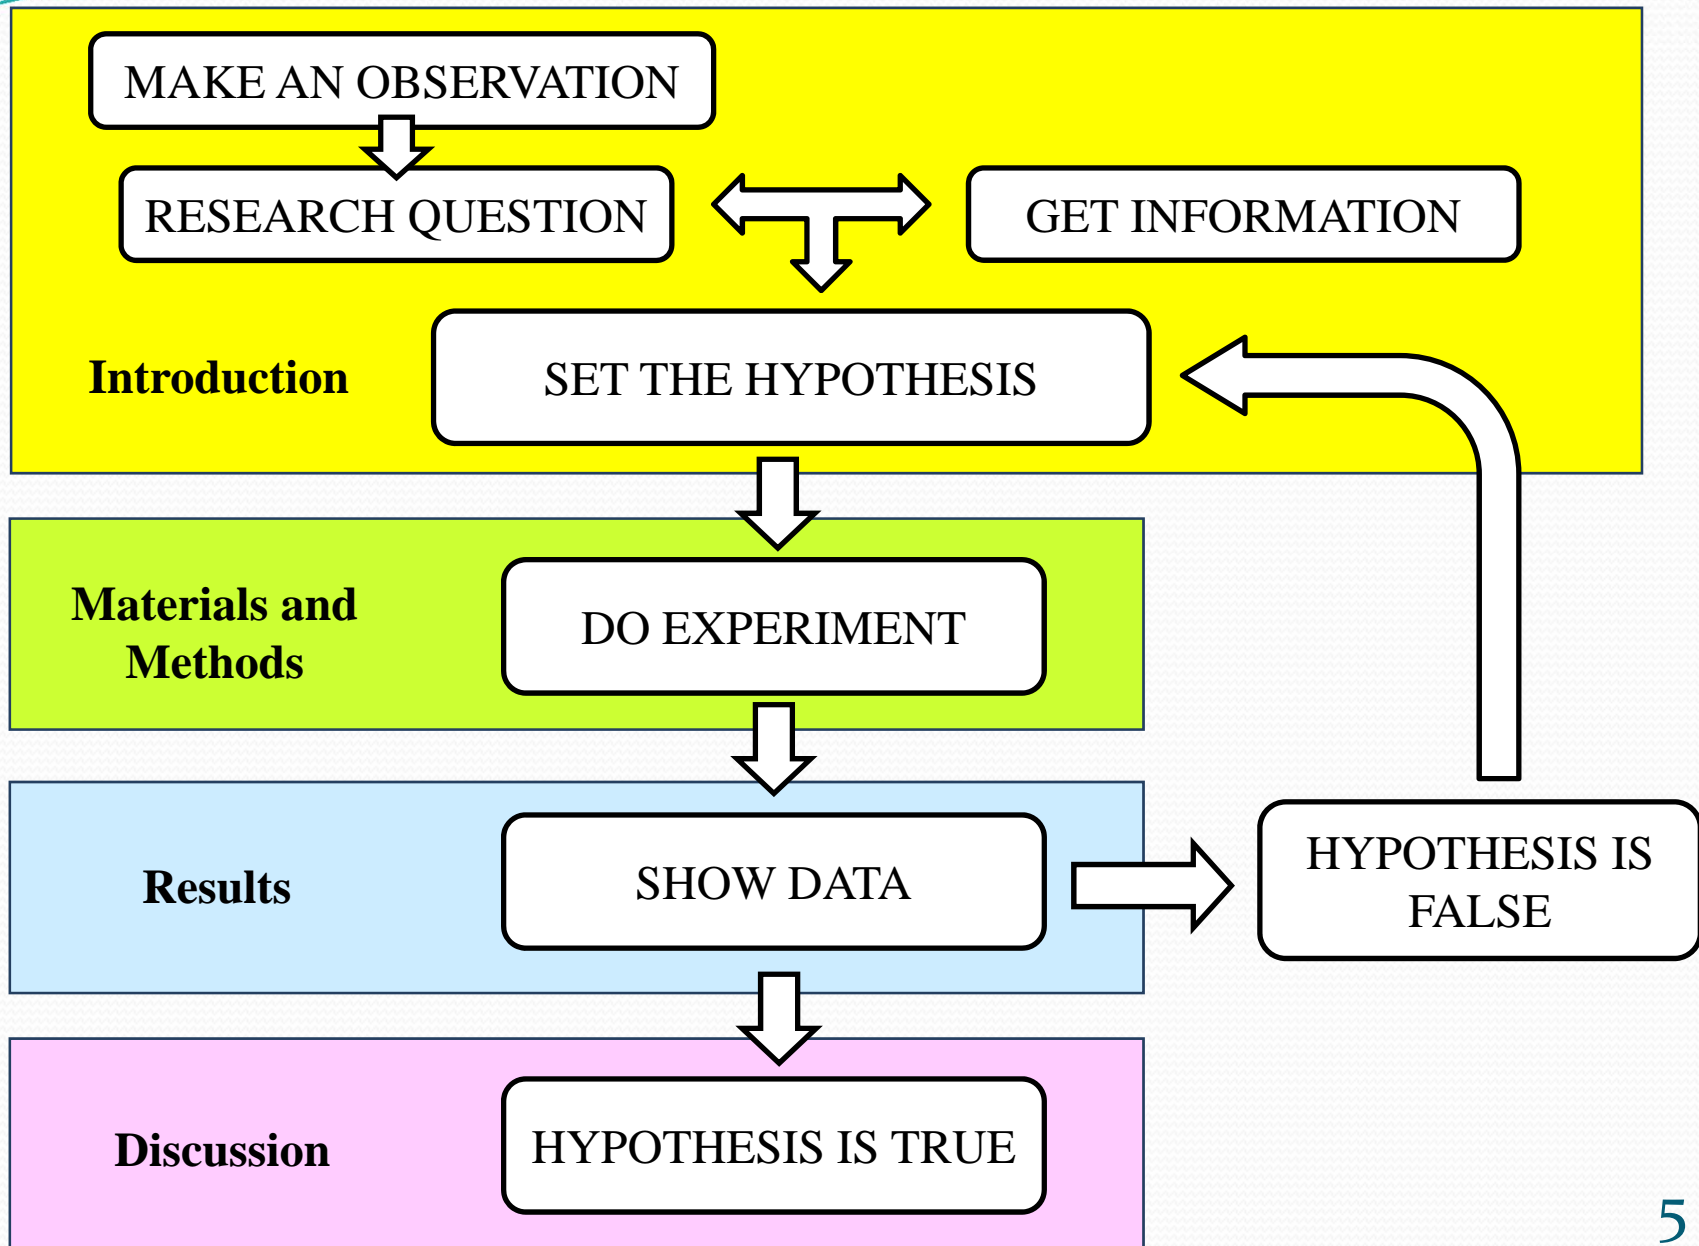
MAKE AN OBSERVATION

RESEARCH QUESTION

GET INFORMATION

Introduction

SET THE HYPOTHESIS

Materials and Methods

DO EXPERIMENT

Results

SHOW DATA

HYPOTHESIS IS FALSE

Discussion

HYPOTHESIS IS TRUE

5